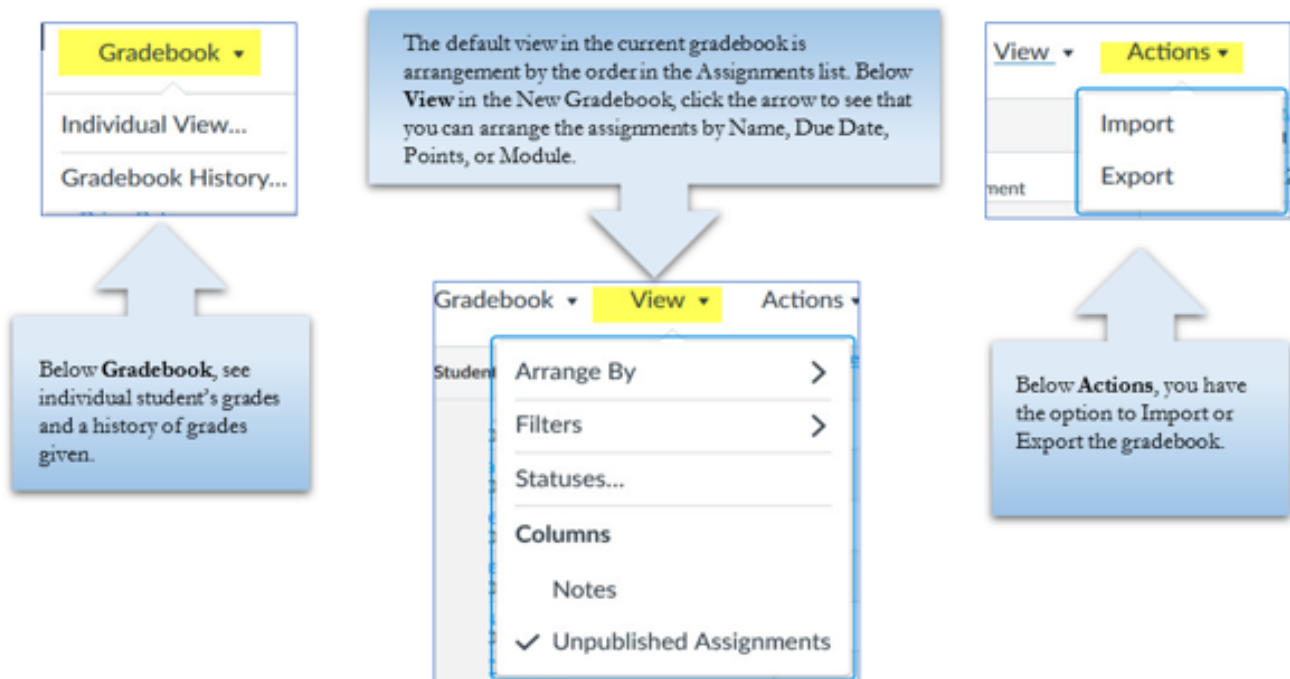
Gradebook ▾

Individual View...

Gradebook History...

Below **Gradebook**, see individual student's grades and a history of grades given.

The default view in the current gradebook is arrangement by the order in the Assignments list. Below **View** in the New Gradebook, click the arrow to see that you can arrange the assignments by Name, Due Date, Points, or Module.

Gradebook ▾ View ▾ Actions ▾

Student

Arrange By >

Filters >

Statuses...

Columns

Notes

✓ Unpublished Assignments

View ▾ Actions ▾

Import

Export

nent

Below **Actions**, you have the option to Import or Export the gradebook.